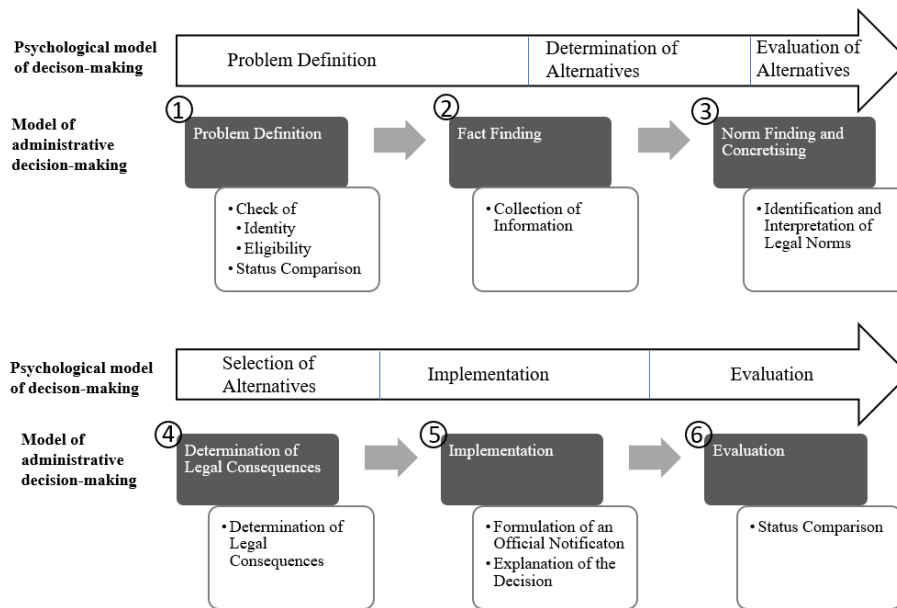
Psychological model of decison-making

Problem Definition

Determination of Alternatives

Evaluation of Alternatives

Model of administrative decision-making

①

Problem Definition

• Check of
• Identity
• Eligibility
• Status Comparison

②

Fact Finding

• Collection of Information

③

Norm Finding and Concretising

• Identification and Interpretation of Legal Norms

Psychological model of decison-making

Selection of Alternatives

Implementation

Evaluation

Model of administrative decision-making

④

Determination of Legal Consequences

• Determination of Legal Consequences

⑤

Implementation

• Formulation of an Official Notificaton
• Explanation of the Decision

⑥

Evaluation

• Status Comparison